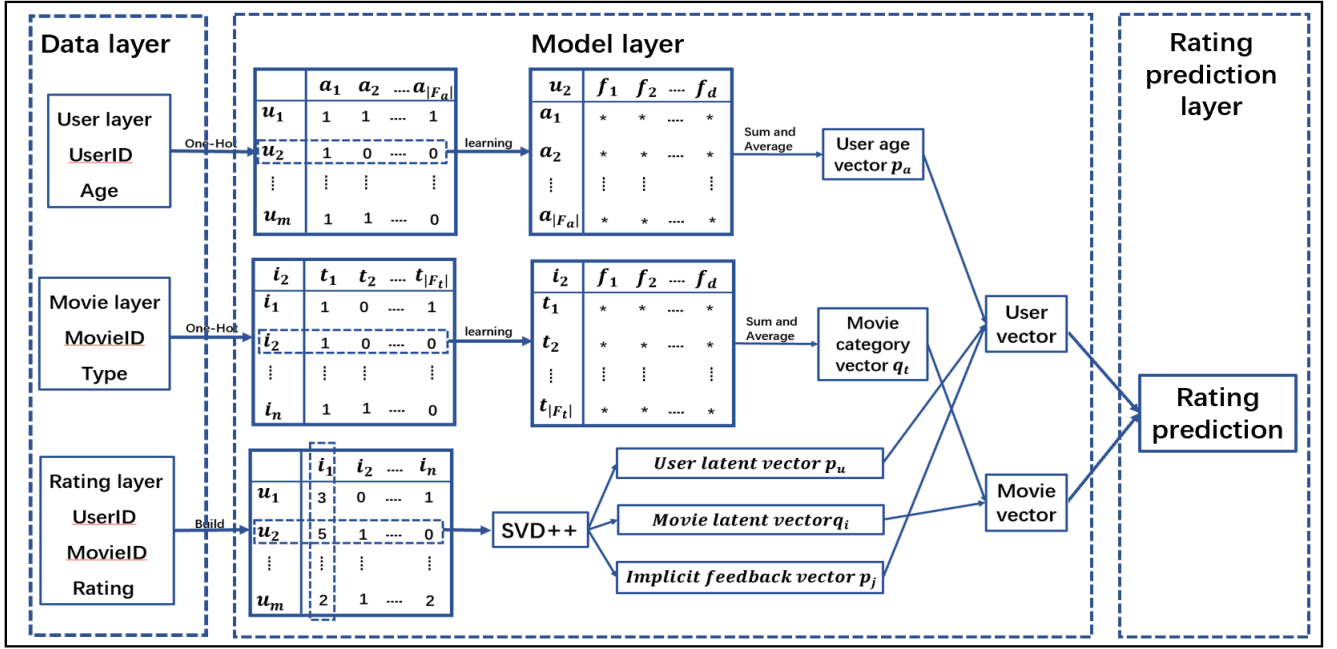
Data layer

Model layer

Rating prediction layer

User layer
UserID
Age

One-Hot

| | $a_1$ | $a_2$ | .... | $a_{|F_a|}$ |
|---|---|---|---|---|
| $u_1$ | 1 | 1 | .... | 1 |
| $u_2$ | 1 | 0 | .... | 0 |
| ⋮ | ⋮ | ⋮ | | ⋮ |
| $u_m$ | 1 | 1 | .... | 0 |

learning

| $u_2$ | $f_1$ | $f_2$ | .... | $f_d$ |
|---|---|---|---|---|
| $a_1$ | * | * | .... | * |
| $a_2$ | * | * | .... | * |
| ⋮ | ⋮ | ⋮ | | ⋮ |
| $a_{|F_a|}$ | * | * | .... | * |

Sum and Average

User age vector $p_a$

Movie layer
MovieID
Type

One-Hot

| $i_2$ | $t_1$ | $t_2$ | .... | $t_{|F_t|}$ |
|---|---|---|---|---|
| $i_1$ | 1 | 0 | .... | 1 |
| $i_2$ | 1 | 0 | .... | 0 |
| ⋮ | ⋮ | ⋮ | | ⋮ |
| $i_n$ | 1 | 1 | .... | 0 |

learning

| $i_2$ | $f_1$ | $f_2$ | .... | $f_d$ |
|---|---|---|---|---|
| $t_1$ | * | * | .... | * |
| $t_2$ | * | * | .... | * |
| ⋮ | ⋮ | ⋮ | | ⋮ |
| $t_{|F_t|}$ | * | * | .... | * |

Sum and Average

Movie category vector $q_t$

User vector

Rating prediction

Rating layer
UserID
MovieID
Rating

Build

| | $i_1$ | $i_2$ | .... | $i_n$ |
|---|---|---|---|---|
| $u_1$ | 3 | 0 | .... | 1 |
| $u_2$ | 5 | 1 | .... | 0 |
| ⋮ | ⋮ | ⋮ | | ⋮ |
| $u_m$ | 2 | 1 | .... | 2 |

SVD++

User latent vector $p_u$

Movie latent vector$q_i$

Implicit feedback vector $p_j$

Movie vector